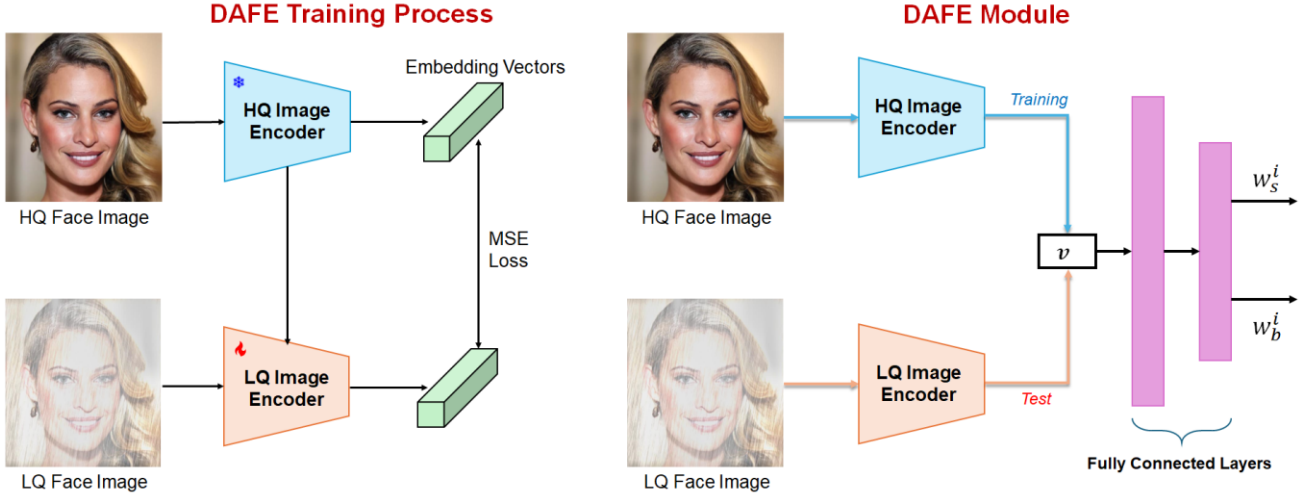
DAFE Training Process

HQ Face Image

HQ Image Encoder

Embedding Vectors

MSE Loss

LQ Face Image

LQ Image Encoder

DAFE Module

HQ Face Image

HQ Image Encoder

Training

$v$

LQ Face Image

LQ Image Encoder

Test

$w_s^i$

$w_b^i$

Fully Connected Layers